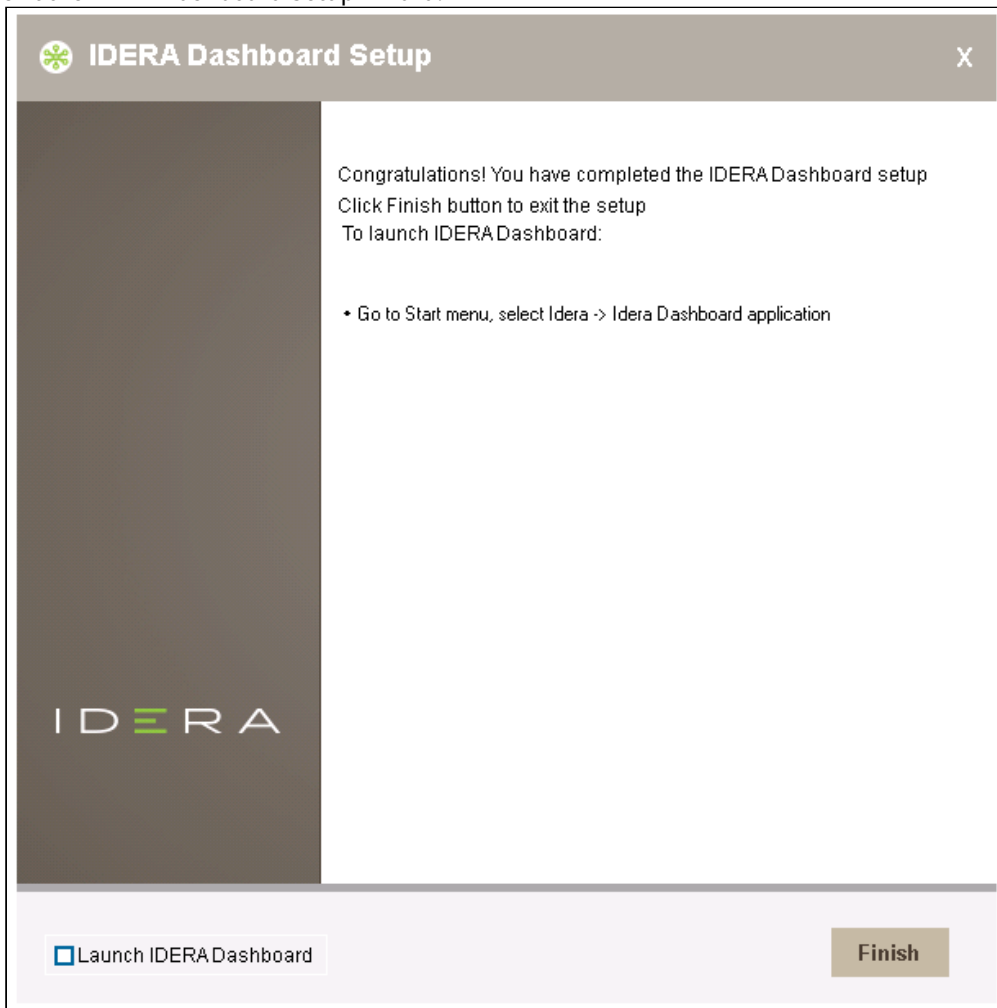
IDERA Dashboard Setup

X

Congratulations! You have completed the IDERA Dashboard setup
Click Finish button to exit the setup
To launch IDERA Dashboard:

• Go to Start menu, select Idera -> Idera Dashboard application

IDERA

Launch IDERA Dashboard

Finish